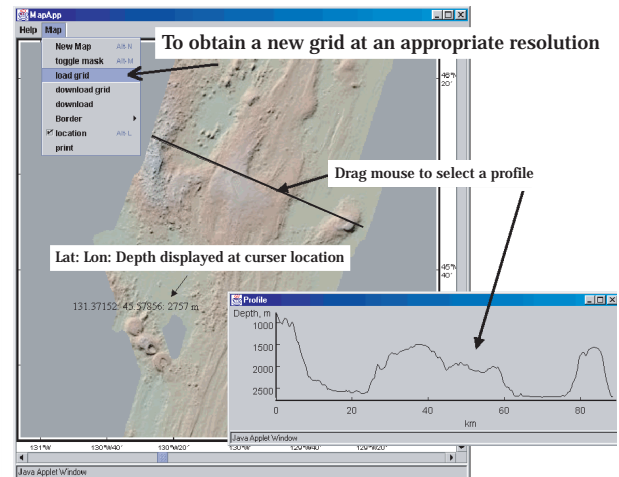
MapApp
Help Map
New Map Alt-N
toggle mask Alt-M
load grid
download grid
download
Border
location Alt-L
print

To obtain a new grid at an appropriate resolution

46°N 20'

Drag mouse to select a profile

Lat: Lon: Depth displayed at curser location

45°N 40'

131.37152: 45.57856: 2757 m

Profile
Depth, m
1000
1500
2000
2500
0 20 40 60 80
km
Java Applet Window

131°W 130°W40' 130°W20' 130°W 129°W40' 129°W20'
Java Applet Window